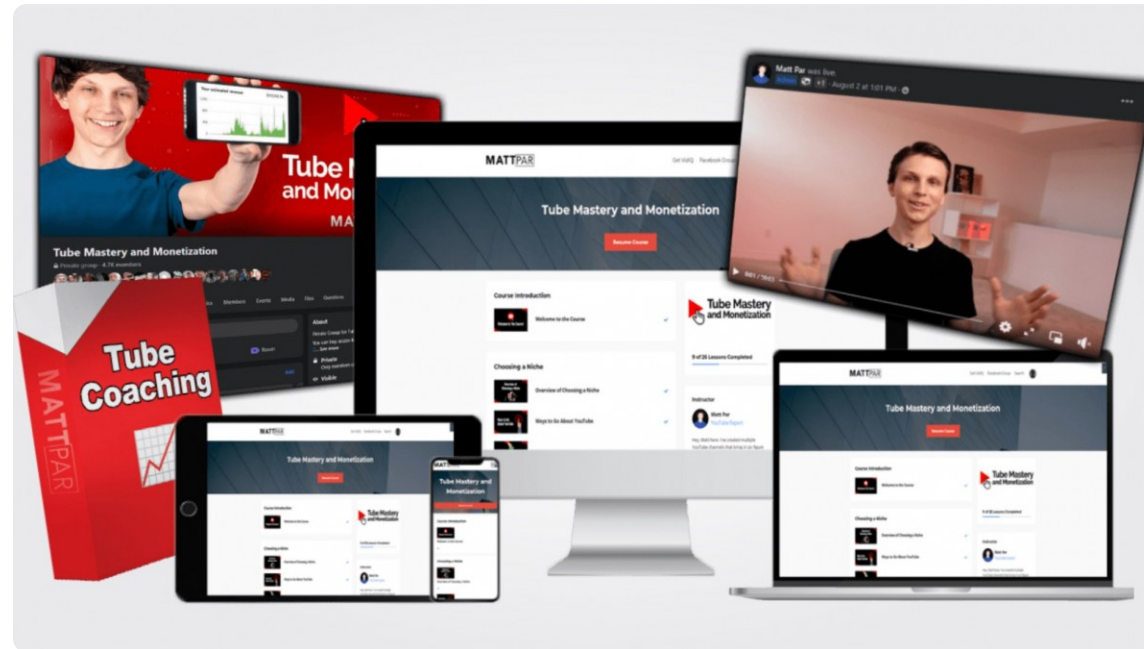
Your estimated revenue

Tube M
and Mo
MAT

Tube Mastery and Monetization
Private group · 4.7K members

Members Events Media Files Questions

About
Private
Visible

Tube Coaching
MATTPAR

MATTPAR
Get Help Facebook Group

Tube Mastery and Monetization
Resume Course

Course Introduction
Welcome to the Course

Choosing a Niche
Overview of Choosing a Niche
Ways to Go About YouTube

Tube Mastery and Monetization
9 of 26 Lessons Completed

Instructor
Matt Par
YouTube Expert

Matt Par was live.
August 2 at 1:01 PM

MATTPAR
Tube Mastery and Monetization
Resume Course
Course Introduction
Welcome to the Course
Choosing a Niche
Overview of Choosing a Niche
Ways to Go About YouTube
Tube Mastery and Monetization

MATTPAR
Tube Mastery and Monetization
Resume Course
Course Introduction
Welcome to the Course
Choosing a Niche
Overview of Choosing a Niche
Ways to Go About YouTube
Tube Mastery and Monetization

Tube Mastery and Monetization
Course Introduction
Choosing a Niche